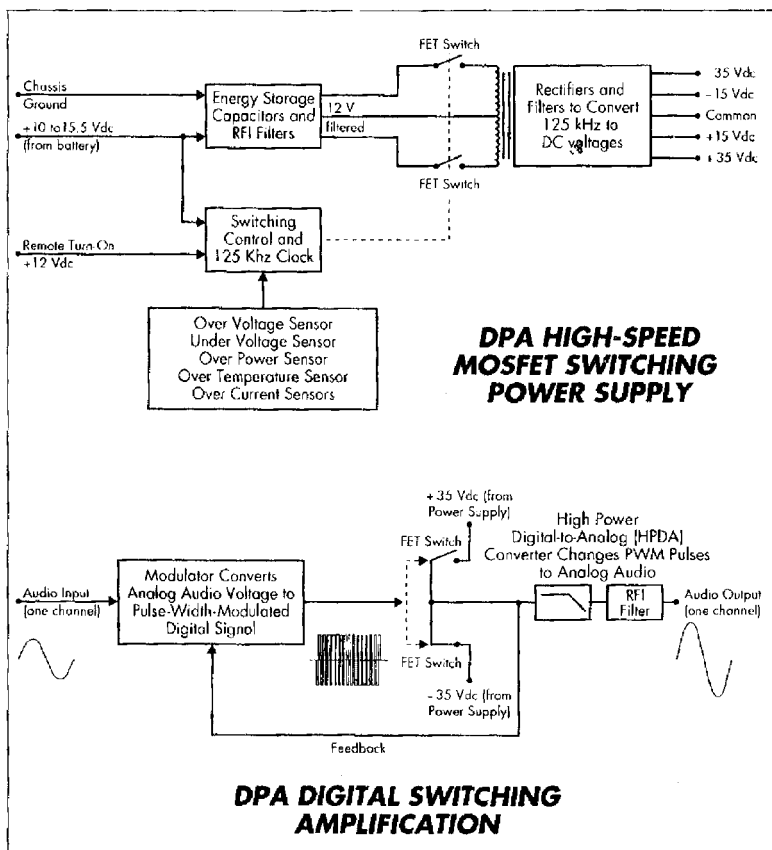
FET Switch

Chassis Ground

+10 to 15.5 Vdc (from battery)

Energy Storage Capacitors and RFI Filters

12 V filtered

Rectifiers and Filters to Convert 125 kHz to DC voltages

35 Vdc
- 15 Vdc
Common
+15 Vdc
+ 35 Vdc

FET Switch

Remote Turn-On +12 Vdc

Switching Control and 125 Khz Clock

Over Voltage Sensor
Under Voltage Sensor
Over Power Sensor
Over Temperature Sensor
Over Current Sensors

DPA HIGH-SPEED MOSFET SWITCHING POWER SUPPLY

+ 35 Vdc (from Power Supply)

FET Switch

High Power Digital-to-Analog (HPDA) Converter Changes PWM Pulses to Analog Audio

Audio Input (one channel)

Modulator Converts Analog Audio Voltage to Pulse-Width-Modulated Digital Signal

RFI Filter

Audio Output (one channel)

FET Switch

- 35 Vdc (from Power Supply)

Feedback

DPA DIGITAL SWITCHING AMPLIFICATION